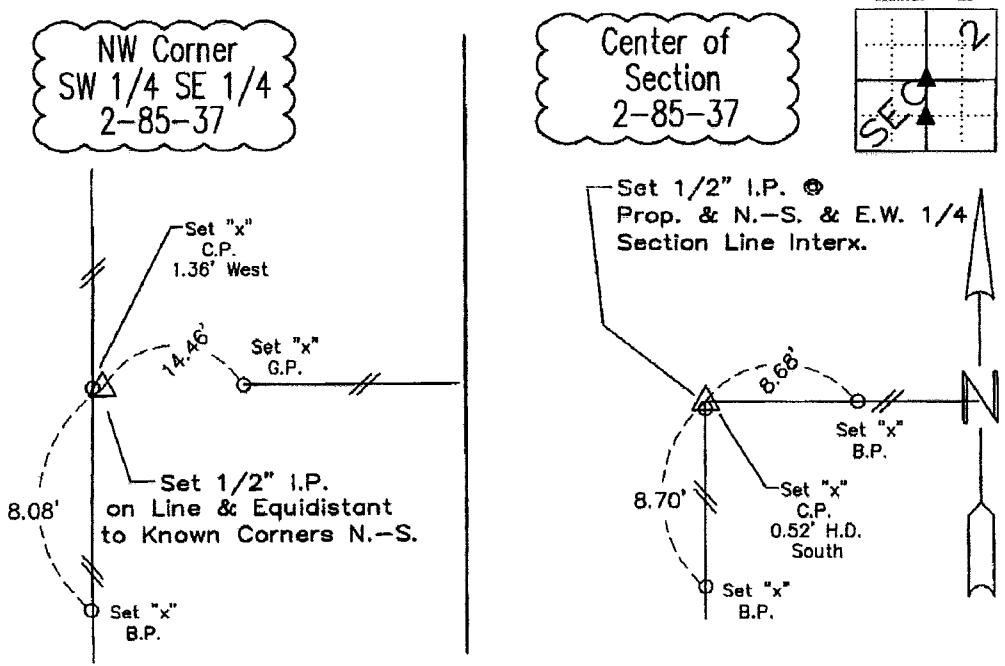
NW Corner
SW 1/4 SE 1/4
2-85-37

Set "x"
C.P.
1.36' West

14.46'

Set "x"
G.P.

Set 1/2" I.P.
on Line & Equidistant
to Known Corners N.-S.

8.08'

Set "x"
B.P.

Center of
Section
2-85-37

2

SEC

Set 1/2" I.P. @
Prop. & N.-S. & E.W. 1/4
Section Line Interx.

8.68'

Set "x"
B.P.

N

8.70'

Set "x"
C.P.
0.52' H.D.
South

Set "x"
B.P.